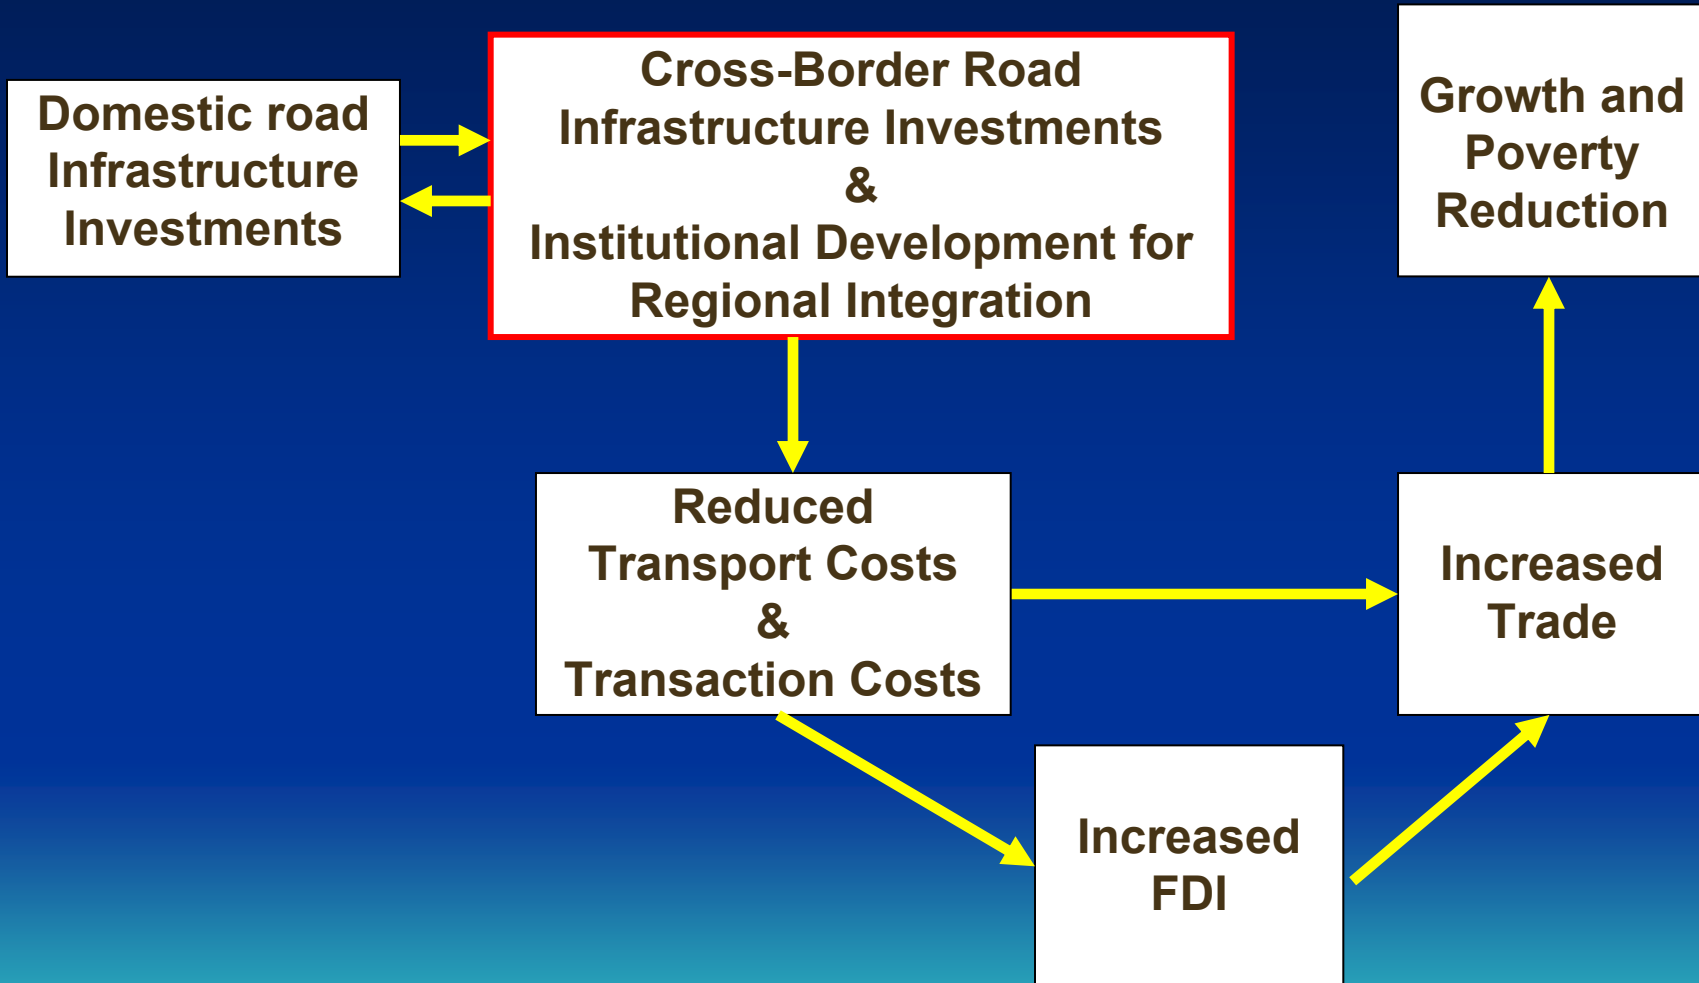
Domestic road Infrastructure Investments

Cross-Border Road Infrastructure Investments & Institutional Development for Regional Integration

Growth and Poverty Reduction

Reduced Transport Costs & Transaction Costs

Increased Trade

Increased FDI